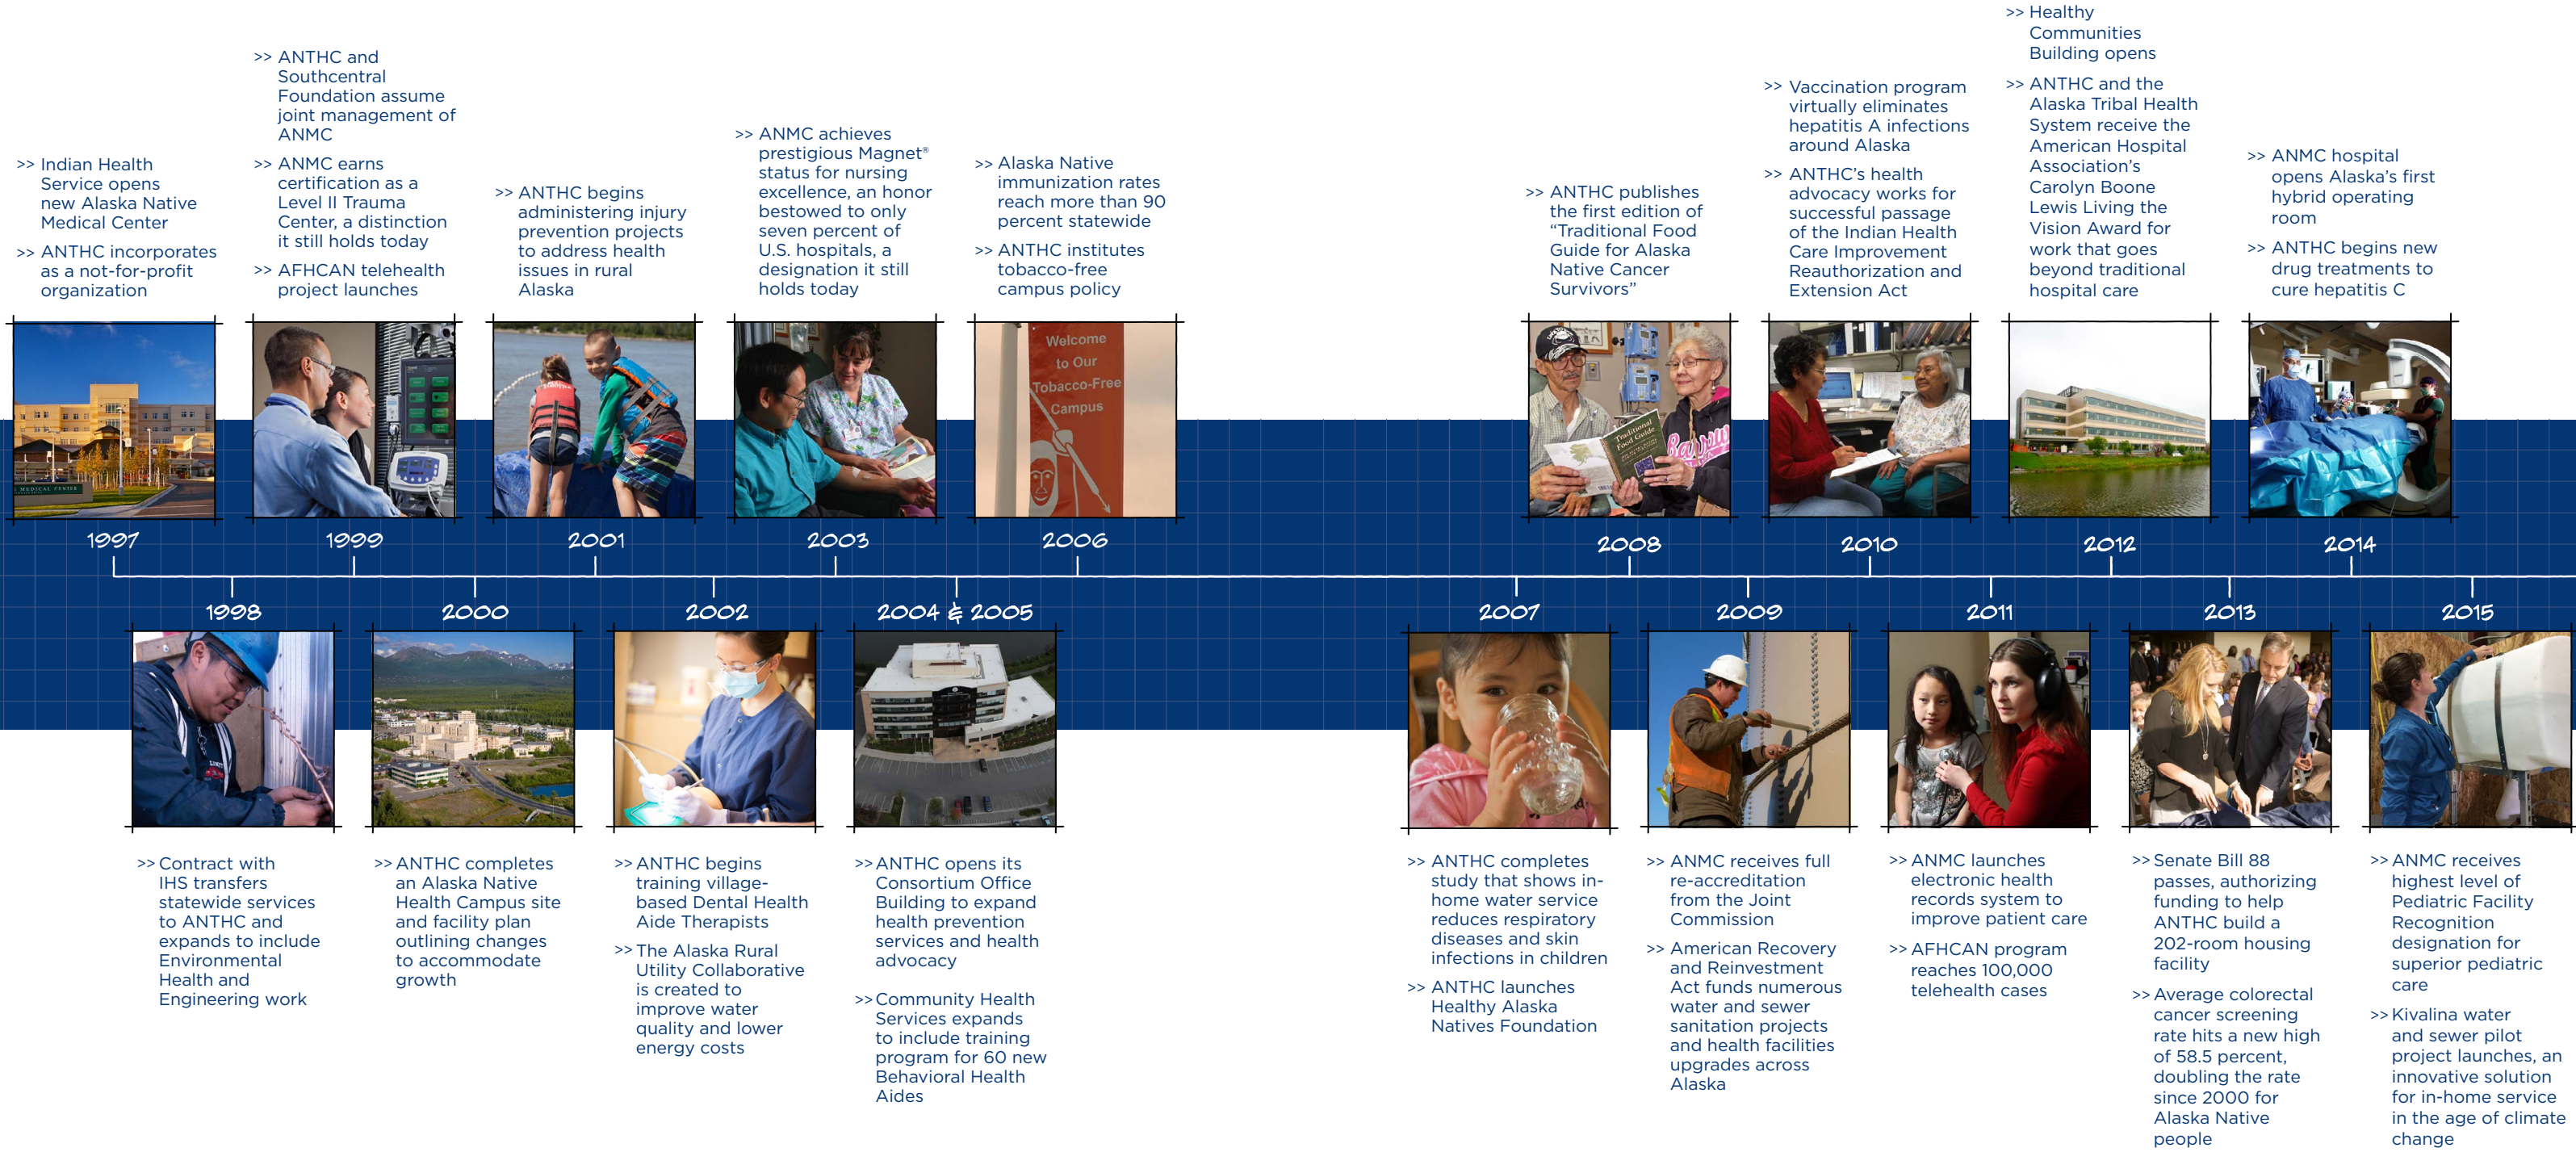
>> Indian Health Service opens new Alaska Native Medical Center

>> ANTHC incorporates as a not-for-profit organization

>> ANTHC and Southcentral Foundation assume joint management of ANMC

>> ANMC earns certification as a Level II Trauma Center, a distinction it still holds today

>> AFHCAN telehealth project launches

>> ANTHC begins administering injury prevention projects to address health issues in rural Alaska

>> ANMC achieves prestigious Magnet® status for nursing excellence, an honor bestowed to only seven percent of U.S. hospitals, a designation it still holds today

>> Alaska Native immunization rates reach more than 90 percent statewide

>> ANTHC institutes tobacco-free campus policy

Welcome to Our Tobacco-Free Campus

>> ANTHC publishes the first edition of "Traditional Food Guide for Alaska Native Cancer Survivors"

>> Vaccination program virtually eliminates hepatitis A infections around Alaska

>> ANTHC's health advocacy works for successful passage of the Indian Health Care Improvement Reauthorization and Extension Act

>> Healthy Communities Building opens

>> ANTHC and the Alaska Tribal Health System receive the American Hospital Association's Carolyn Boone Lewis Living the Vision Award for work that goes beyond traditional hospital care

>> ANMC hospital opens Alaska's first hybrid operating room

>> ANTHC begins new drug treatments to cure hepatitis C

1997 1999 2001 2003 2006 2008 2010 2012 2014

1998 2000 2002 2004 & 2005 2007 2009 2011 2013 2015

>> Contract with IHS transfers statewide services to ANTHC and expands to include Environmental Health and Engineering work

>> ANTHC completes an Alaska Native Health Campus site and facility plan outlining changes to accommodate growth

>> ANTHC begins training village-based Dental Health Aide Therapists

>> The Alaska Rural Utility Collaborative is created to improve water quality and lower energy costs

>> ANTHC opens its Consortium Office Building to expand health prevention services and health advocacy

>> Community Health Services expands to include training program for 60 new Behavioral Health Aides

>> ANTHC completes study that shows in-home water service reduces respiratory diseases and skin infections in children

>> ANTHC launches Healthy Alaska Natives Foundation

>> ANMC receives full re-accreditation from the Joint Commission

>> American Recovery and Reinvestment Act funds numerous water and sewer sanitation projects and health facilities upgrades across Alaska

>> ANMC launches electronic health records system to improve patient care

>> AFHCAN program reaches 100,000 telehealth cases

>> Senate Bill 88 passes, authorizing funding to help ANTHC build a 202-room housing facility

>> Average colorectal cancer screening rate hits a new high of 58.5 percent, doubling the rate since 2000 for Alaska Native people

>> ANMC receives highest level of Pediatric Facility Recognition designation for superior pediatric care

>> Kivalina water and sewer pilot project launches, an innovative solution for in-home service in the age of climate change